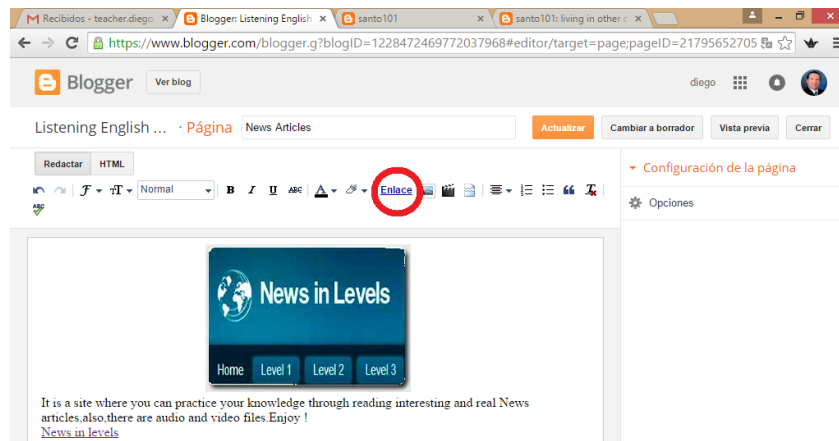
Recibidos - teacher.diego
Blogger: Listening English
santo101
santo101: living in other c

https://www.blogger.com/blogger.g?blogID=1228472469772037968#editor/target=page;pageID=21795652705

Blogger
Ver blog
diego

Listening English ... · Página
News Articles
Actualizar
Cambiar a borrador
Vista previa
Cerrar

Redactar
HTML
Normal
B I U
Enlace

Configuración de la página
Opciones

News in Levels
Home
Level 1
Level 2
Level 3

It is a site where you can practice your knowledge through reading interesting and real News articles,also,there are audio and video files.Enjoy !
News in levels